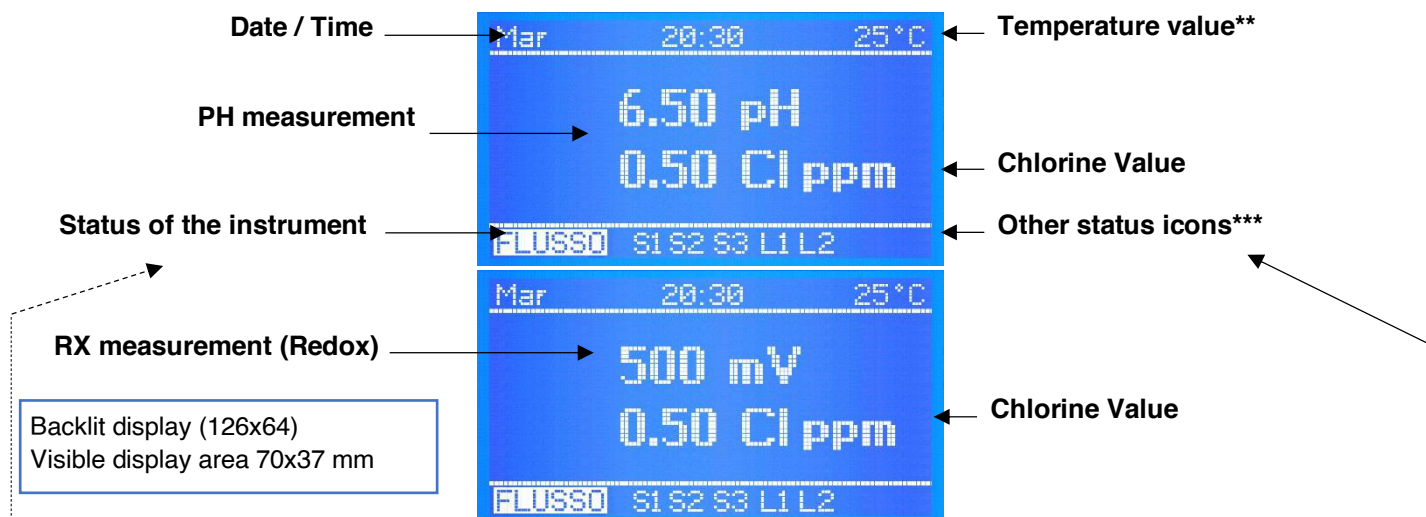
Date / Time

Mar 20:30 25°C

Temperature value**

PH measurement

6.50 pH

0.50 Cl ppm

Chlorine Value

Status of the instrument

FLUSSO S1 S2 S3 L1 L2

Other status icons***

Mar 20:30 25°C

RX measurement (Redox)

500 mV

0.50 Cl ppm

Chlorine Value

Backlit display (126x64)
Visible display area 70x37 mm

FLUSSO S1 S2 S3 L1 L2